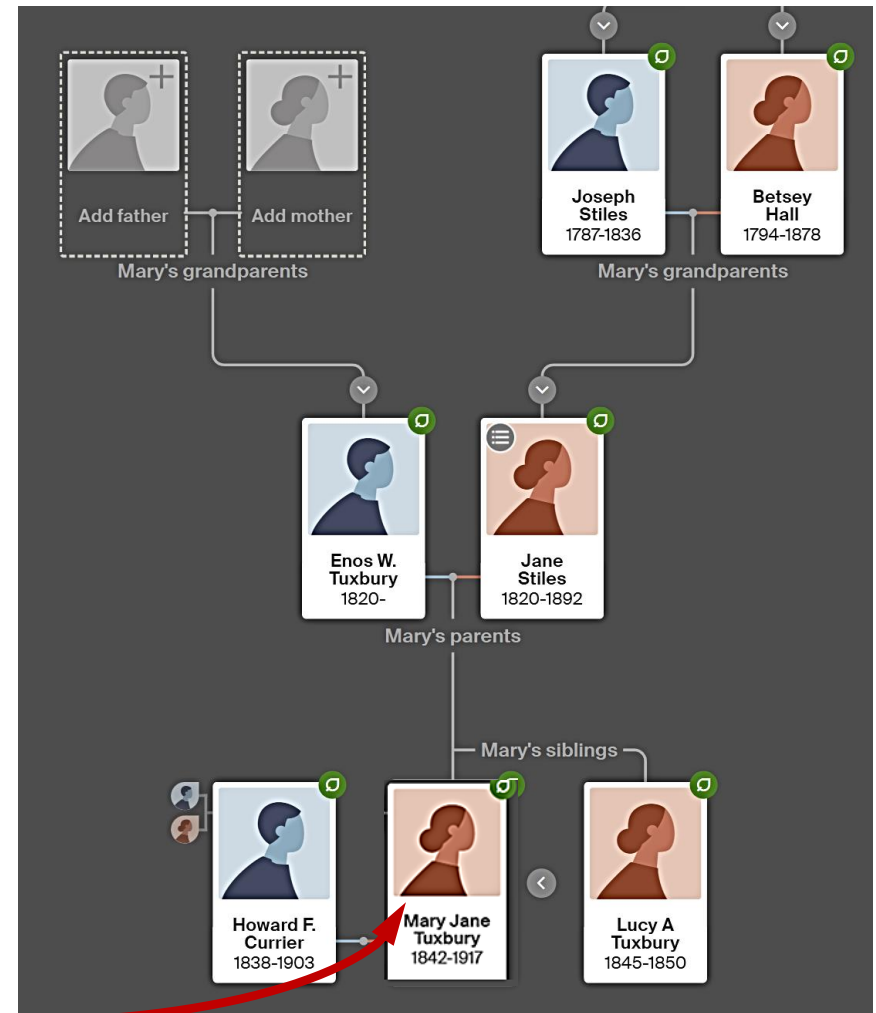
Add father

Add mother

Mary's grandparents

Joseph Stiles
1787-1836

Betsey Hall
1794-1878

Mary's grandparents

Enos W. Tuxbury
1820-

Jane Stiles
1820-1892

Mary's parents

Mary's siblings

Howard F. Currier
1838-1903

Mary Jane Tuxbury
1842-1917

Lucy A Tuxbury
1845-1850